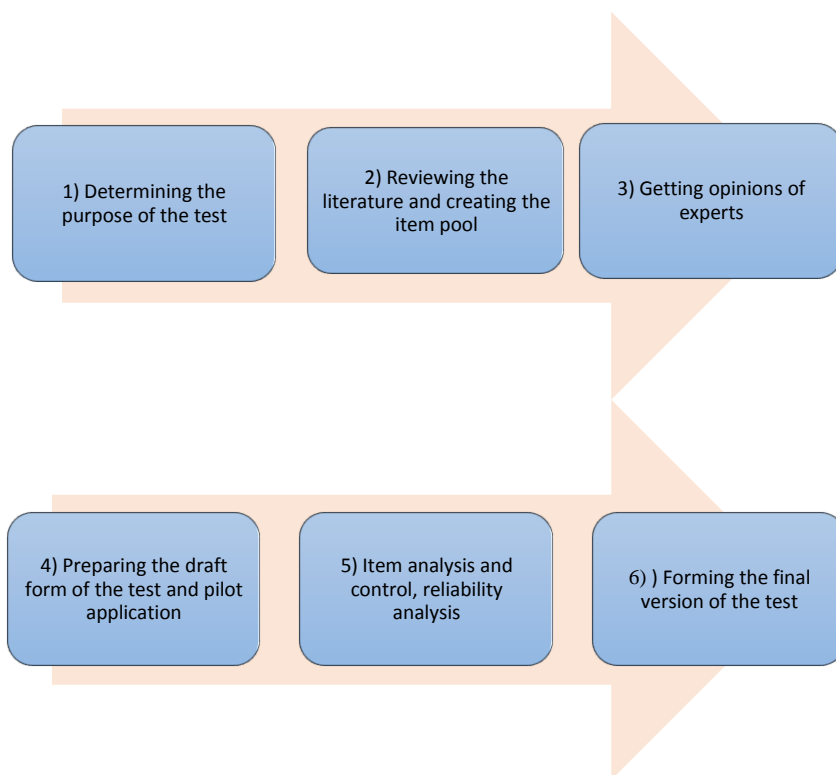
1) Determining the purpose of the test

2) Reviewing the literature and creating the item pool

3) Getting opinions of experts

4) Preparing the draft form of the test and pilot application

5) Item analysis and control, reliability analysis

6) ) Forming the final version of the test